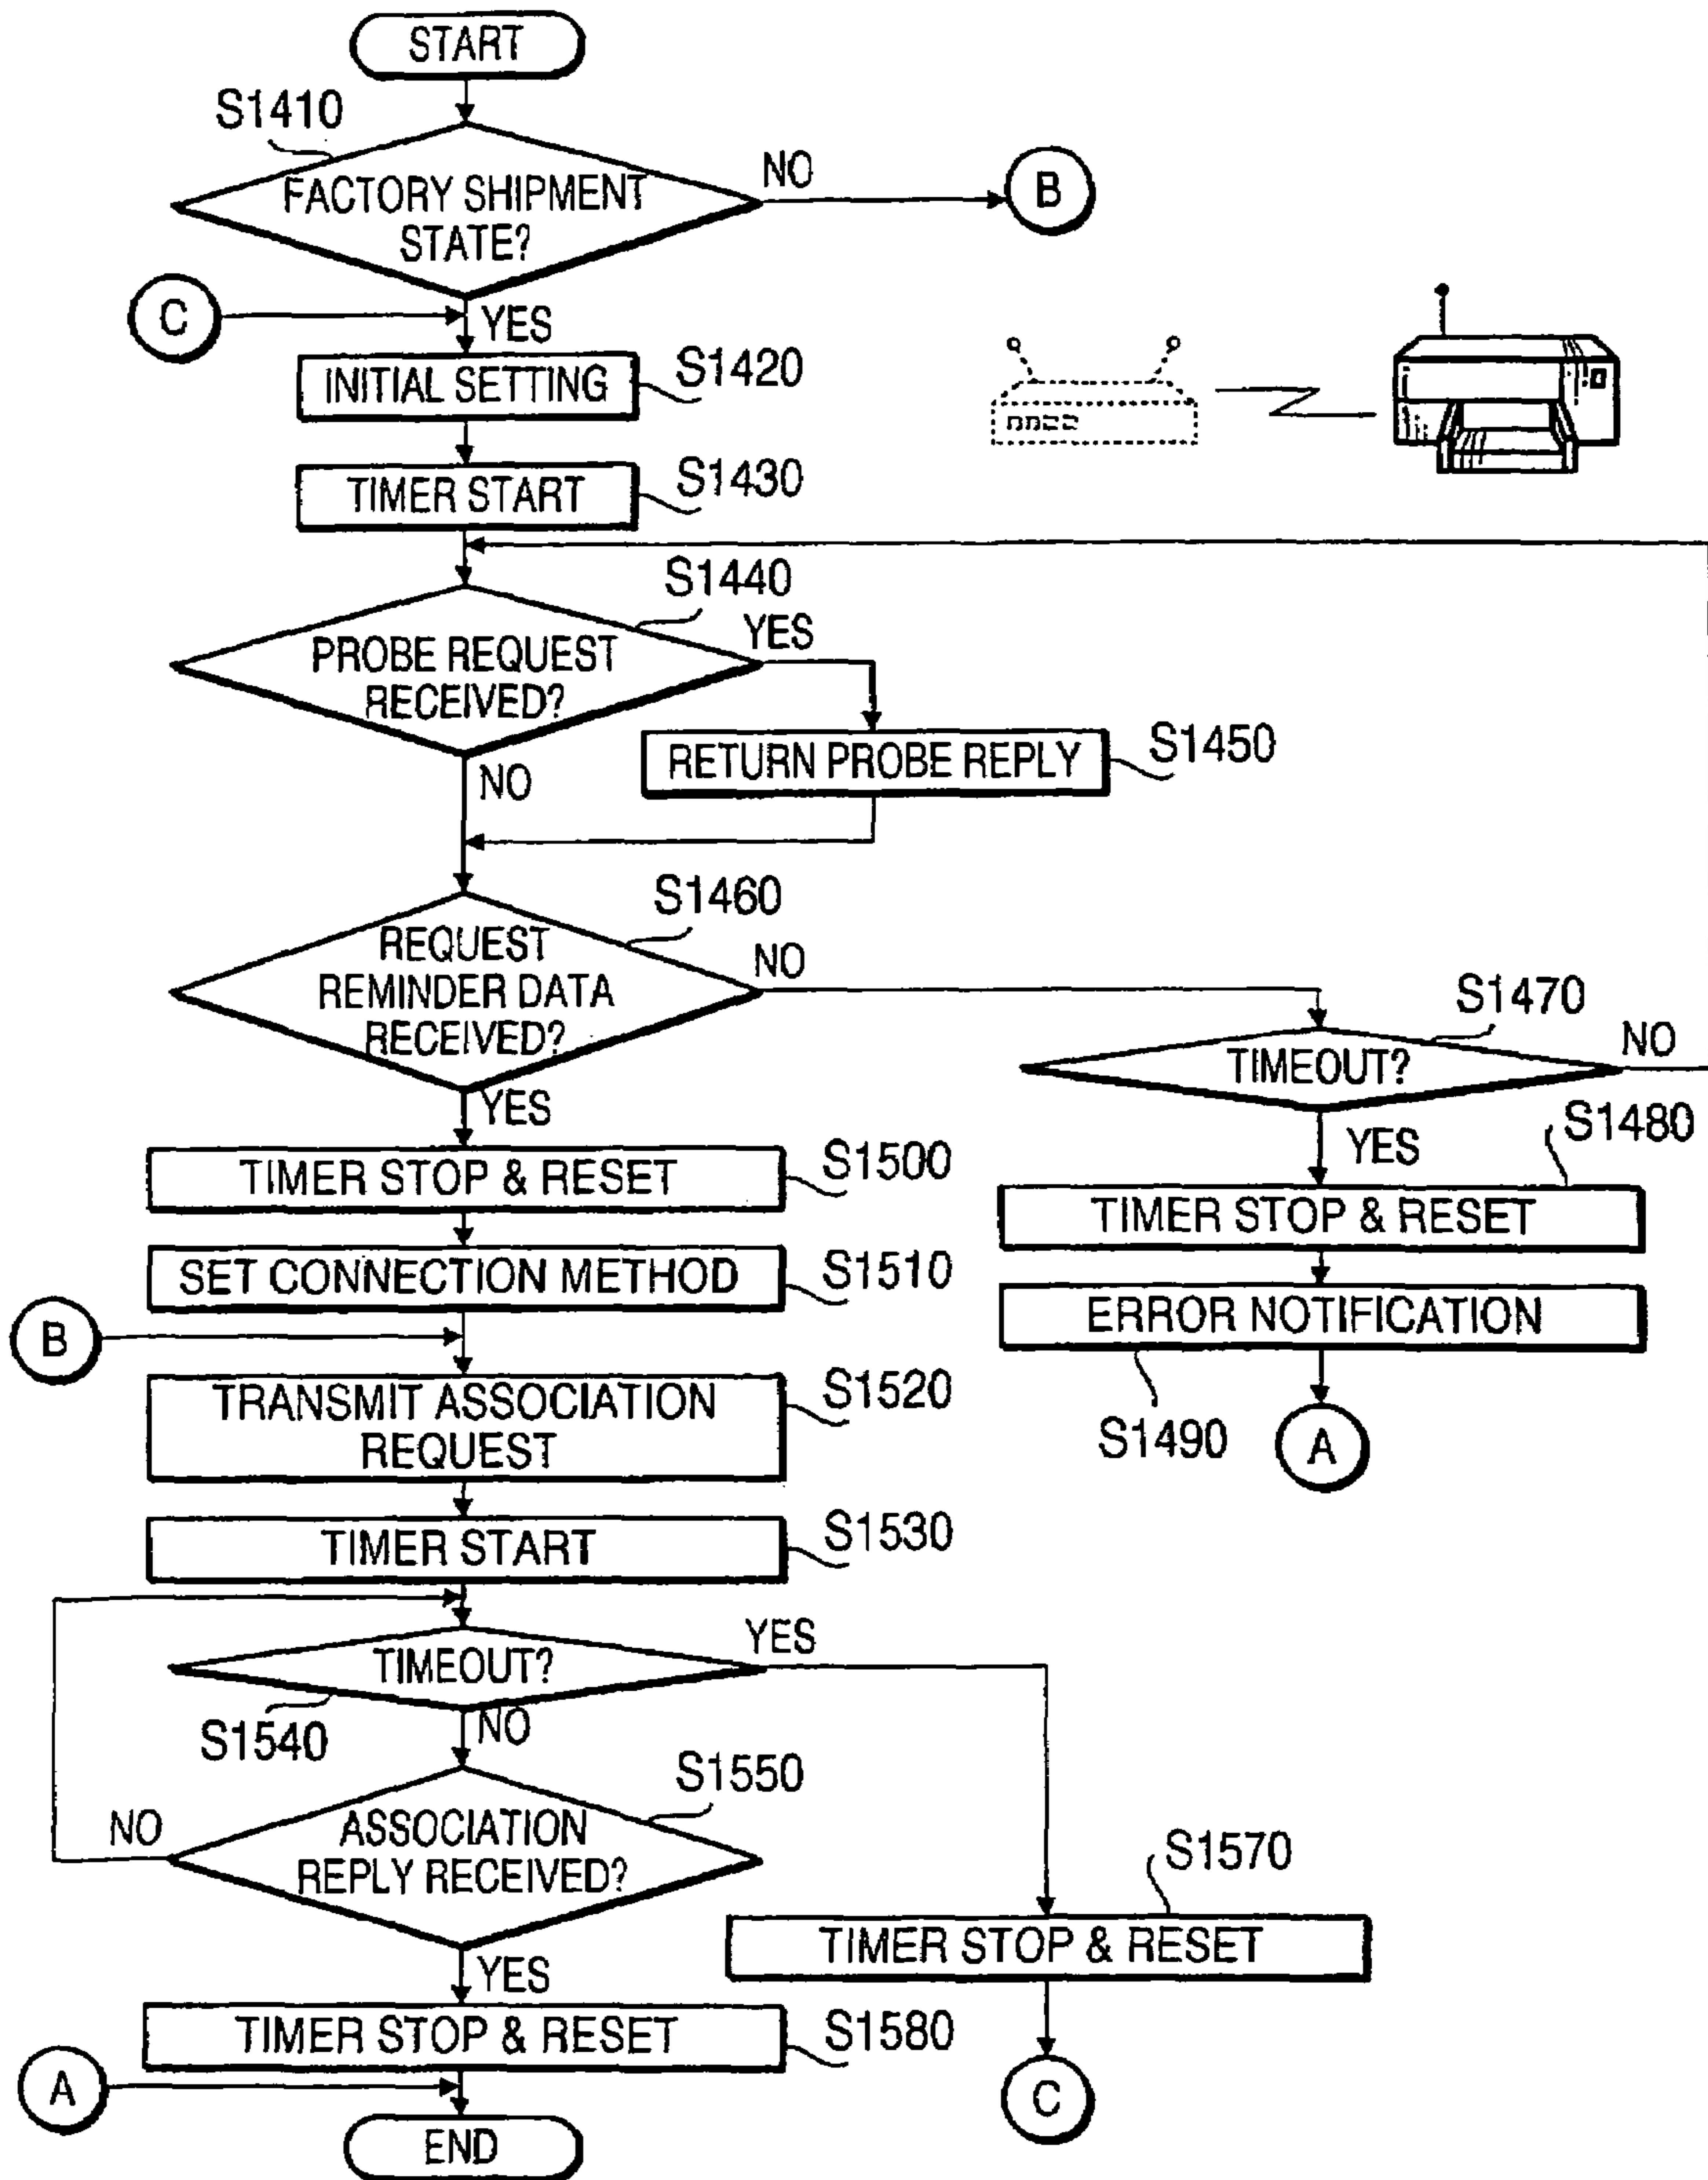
START

S1410

FACTORY SHIPMENT STATE?

NO

B

C

YES

INITIAL SETTING

S1420

TIMER START

S1430

S1440

PROBE REQUEST RECEIVED?

YES

RETURN PROBE REPLY

S1450

NO

S1460

REQUEST REMINDER DATA RECEIVED?

NO

S1470

TIMEOUT?

NO

YES

S1480

TIMER STOP & RESET

ERROR NOTIFICATION

S1490

A

YES

TIMER STOP & RESET

S1500

SET CONNECTION METHOD

S1510

B

TRANSMIT ASSOCIATION REQUEST

S1520

TIMER START

S1530

TIMEOUT?

YES

S1540

NO

S1550

NO

ASSOCIATION REPLY RECEIVED?

S1570

TIMER STOP & RESET

YES

TIMER STOP & RESET

S1580

A

C

END